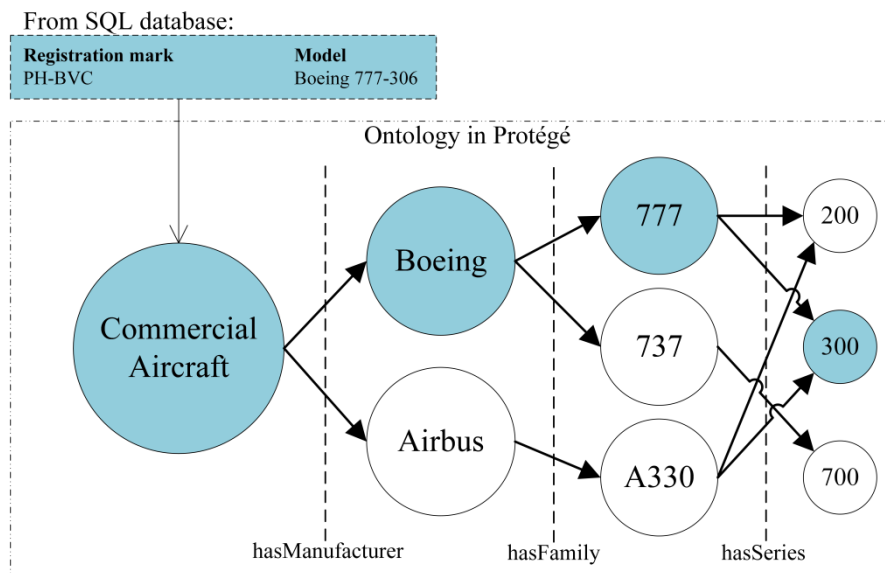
From SQL database:

| Registration mark | Model |
|---|---|
| PH-BVC | Boeing 777-306 |

Ontology in Protégé

Commercial Aircraft

Boeing

Airbus

777

737

A330

200

300

700

hasManufacturer

hasFamily

hasSeries